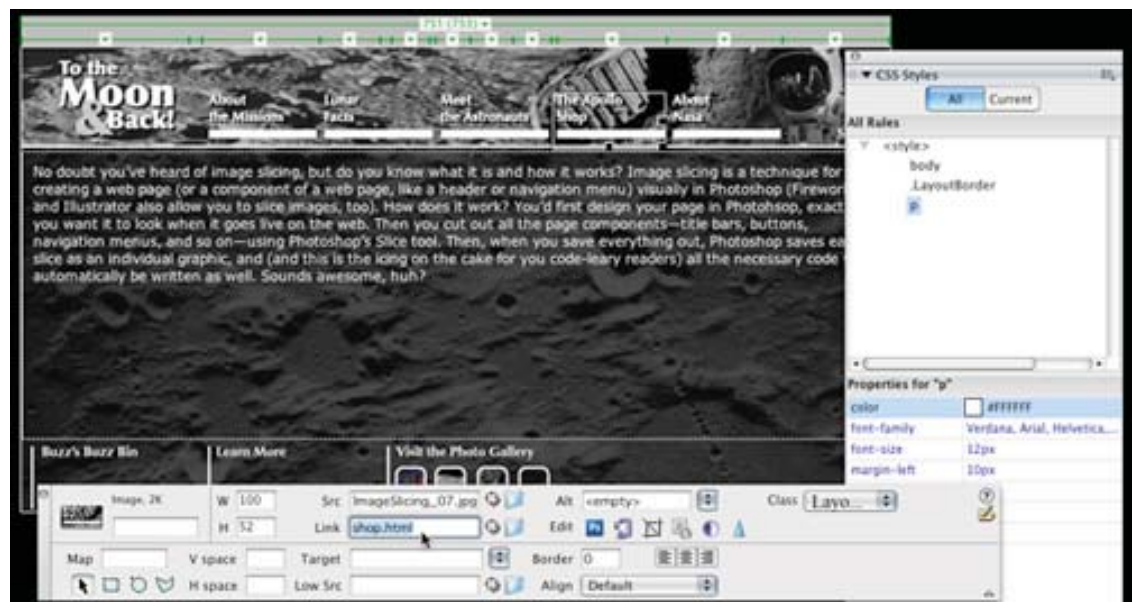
751 (753)

To the Moon & Back!

About the Mission

Lunar Facts

Meet the Astronauts

The Apollo Shop

About Nasa

No doubt you've heard of image slicing, but do you know what it is and how it works? Image slicing is a technique for creating a web page (or a component of a web page, like a header or navigation menu) visually in Photoshop (Firewor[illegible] and Illustrator also allow you to slice images, too). How does it work? You'd first design your page in Photohsop, exact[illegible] you want it to look when it goes live on the web. Then you cut out all the page components—title bars, buttons, navigation menus, and so on—using Photoshop's Slice tool. Then, when you save everything out, Photoshop saves ea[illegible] slice as an individual graphic, and (and this is the icing on the cake for you code-leary readers) all the necessary code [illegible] automatically be written as well. Sounds awesome, huh?

Buzz's Buzz Bin

Learn More

Visit the Photo Gallery

▼ CSS Styles

All | Current

All Rules

<style>
body
.LayoutBorder
p

Properties for "p"

| color | #FFFFFF |
|---|---|
| font-family | Verdana, Arial, Helvetica... |
| font-size | 12px |
| margin-left | 10px |

Image, 2K

W 100
H 52

Src ImageSlicing_07.jpg
Link shop.html

Alt <empty>
Edit

Class Layo...

Map
V space
H space

Target
Low Src

Border 0

Align Default